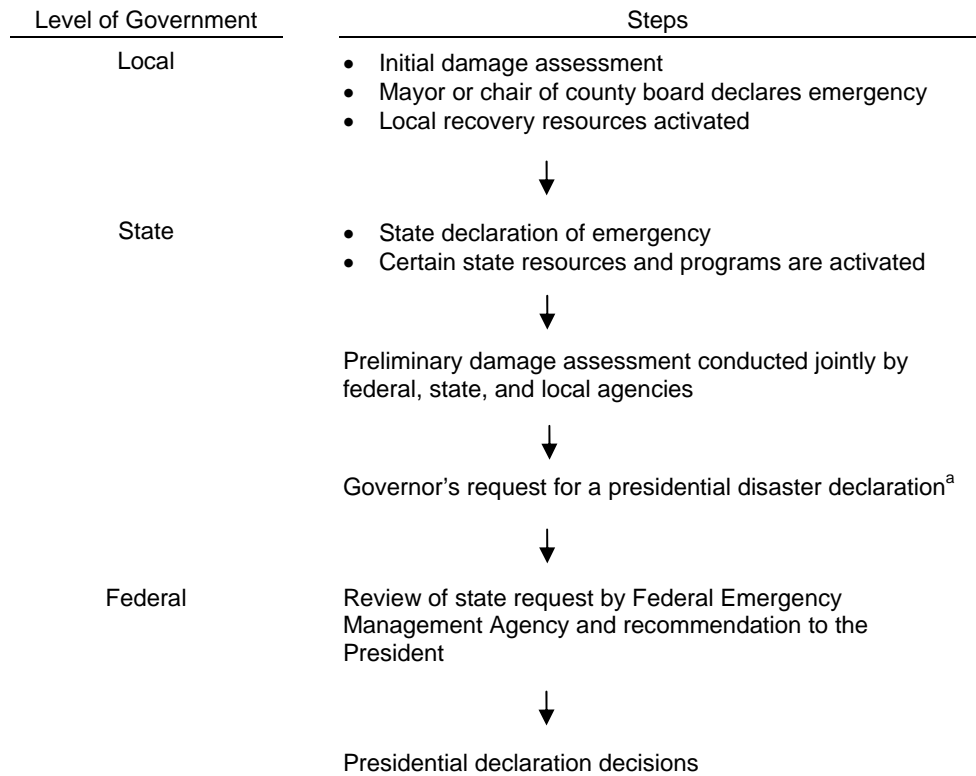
| Level of Government | Steps |
|---|---|
| Local | • Initial damage assessment<br>• Mayor or chair of county board declares emergency<br>• Local recovery resources activated |
| State | • State declaration of emergency<br>• Certain state resources and programs are activated |
| | Preliminary damage assessment conducted jointly by federal, state, and local agencies |
| | Governor's request for a presidential disaster declaration$^{a}$ |
| Federal | Review of state request by Federal Emergency Management Agency and recommendation to the President |
| | Presidential declaration decisions |